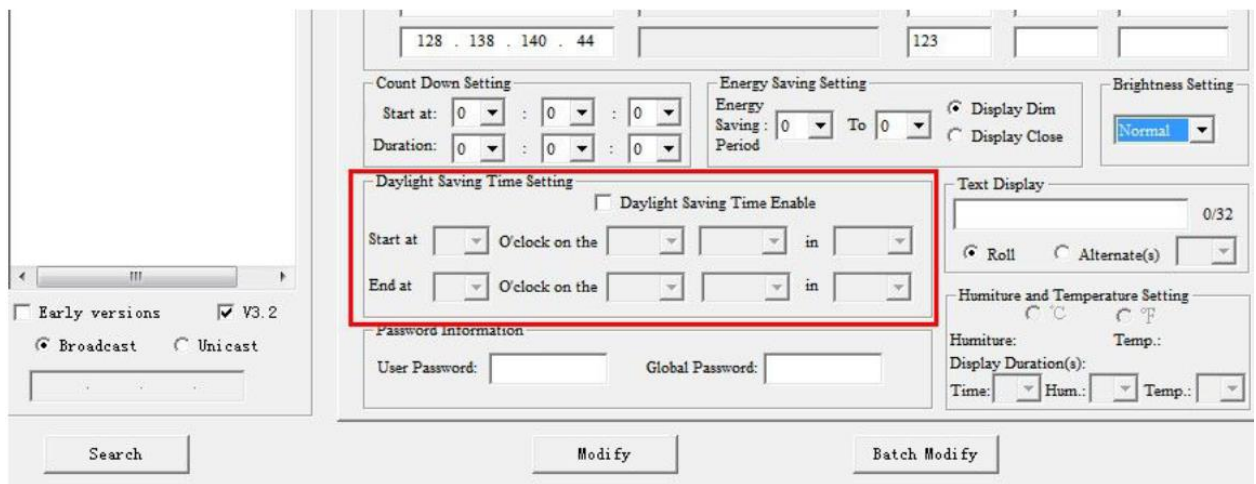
128 . 138 . 140 . 44

123

Count Down Setting
Start at: 0 : 0 : 0
Duration: 0 : 0 : 0

Energy Saving Setting
Energy Saving : 0 To 0
Period
Display Dim
Display Close

Brightness Setting
Normal

Daylight Saving Time Setting
Daylight Saving Time Enable
Start at O'clock on the in
End at O'clock on the in

Text Display
0/32
Roll Alternate(s)

Early versions V3.2
Broadcast Unicast

Password Information
User Password: Global Password:

Humiture and Temperature Setting
°C °F
Humiture: Temp.:
Display Duration(s):
Time: Hum.: Temp.:

Search
Modify
Batch Modify